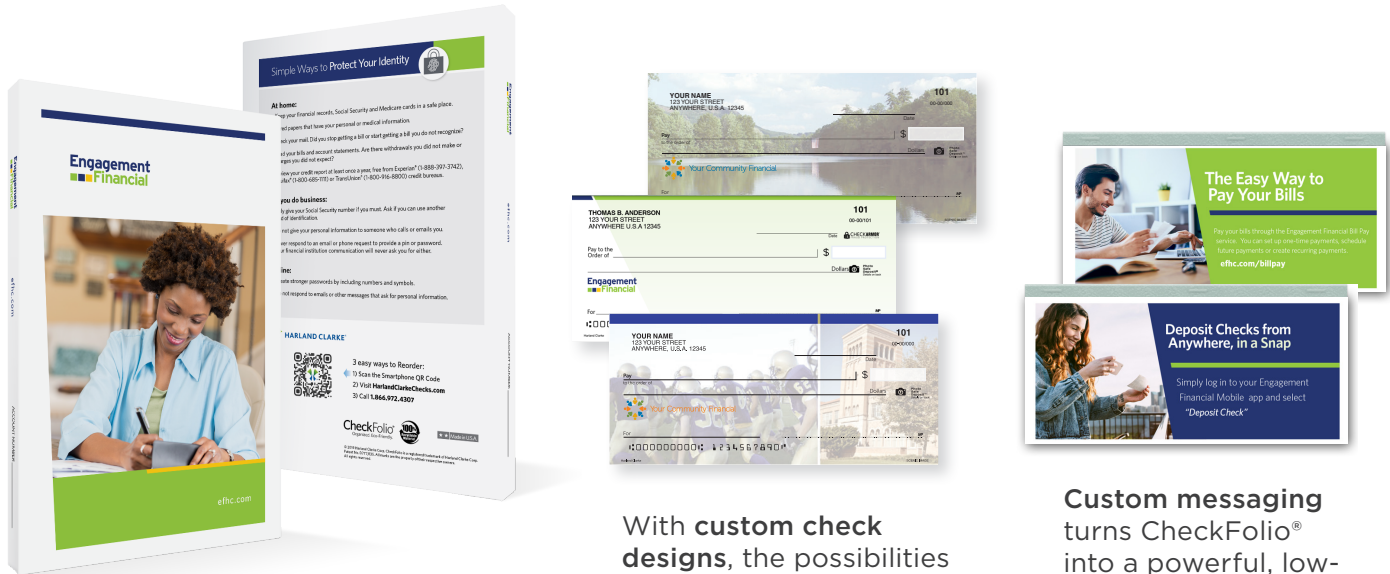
Engagement Financial

efhc.com

Simple Ways to Protect Your Identity

At home:

Keep your financial records, Social Security and Medicare cards in a safe place.

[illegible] papers that have your personal or medical information.

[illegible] your mail. Did you stop getting a bill or start getting a bill you do not recognize?

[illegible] your bills and account statements. Are there withdrawals you did not make or charges you did not expect?

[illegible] your credit report at least once a year, free from Experian® (1-888-397-3742), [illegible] (1-800-685-1111) or TransUnion® (1-800-916-8800) credit bureaus.

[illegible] you do business:

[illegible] give your Social Security number if you must. Ask if you can use another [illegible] of identification.

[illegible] not give your personal information to someone who calls or emails you.

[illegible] respond to an email or phone request to provide a pin or password. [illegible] financial institution communication will never ask you for either.

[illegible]

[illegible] stronger passwords by including numbers and symbols.

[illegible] not respond to emails or other messages that ask for personal information.

HARLAND CLARKE

3 easy ways to Reorder:
1) Scan the Smartphone QR Code
2) Visit HarlandClarkeChecks.com
3) Call 1.866.972.4307

CheckFolio®

Made in U.S.A.

YOUR NAME
123 YOUR STREET
ANYWHERE, U.S.A 12345
101
Date
Pay to the Order of
$
Dollars
Your Community Financial
For

THOMAS B. ANDERSON
123 YOUR STREET
ANYWHERE U.S.A 12345
101
Date
Pay to the Order of
$
Dollars
Engagement Financial
For

YOUR NAME
123 YOUR STREET
ANYWHERE, U.S.A 12345
101
Date
Pay to the Order of
$
Dollars
Your Community Financial
For
⑆000000000⑆ 123456789⑈ 0101

The Easy Way to Pay Your Bills

Pay your bills through the Engagement Financial Bill Pay service. You can set up one-time payments, schedule future payments or create recurring payments.
efhc.com/billpay

Deposit Checks from Anywhere, in a Snap

Simply log in to your Engagement Financial Mobile app and select "Deposit Check"

With custom check designs, the possibilities

Custom messaging turns CheckFolio® into a powerful, low-